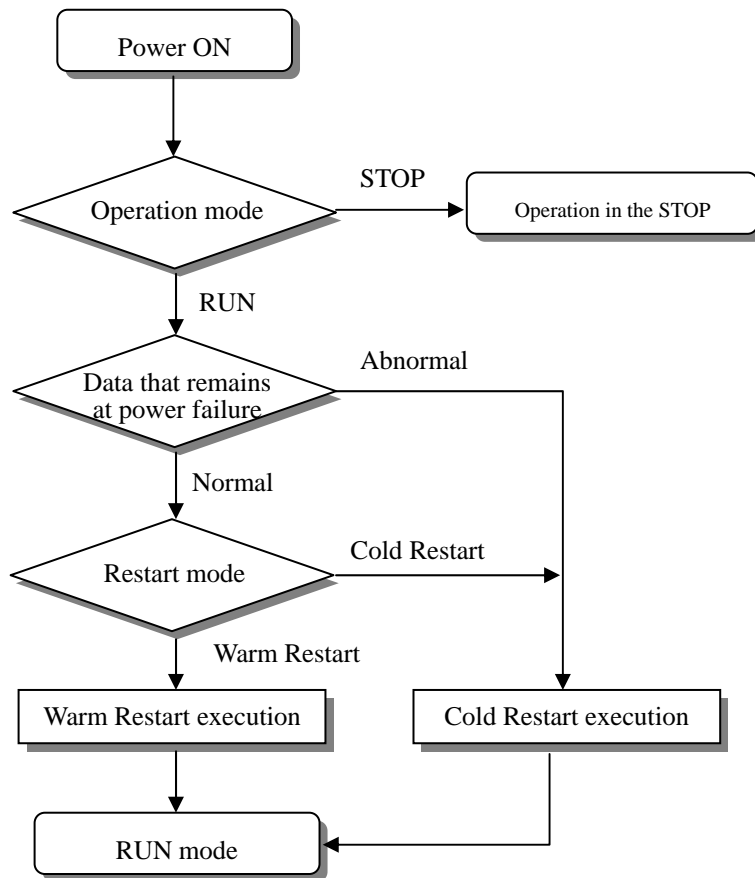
Power ON

Operation mode

STOP

Operation in the STOP

RUN

Data that remains at power failure

Abnormal

Normal

Restart mode

Cold Restart

Warm Restart

Warm Restart execution

Cold Restart execution

RUN mode